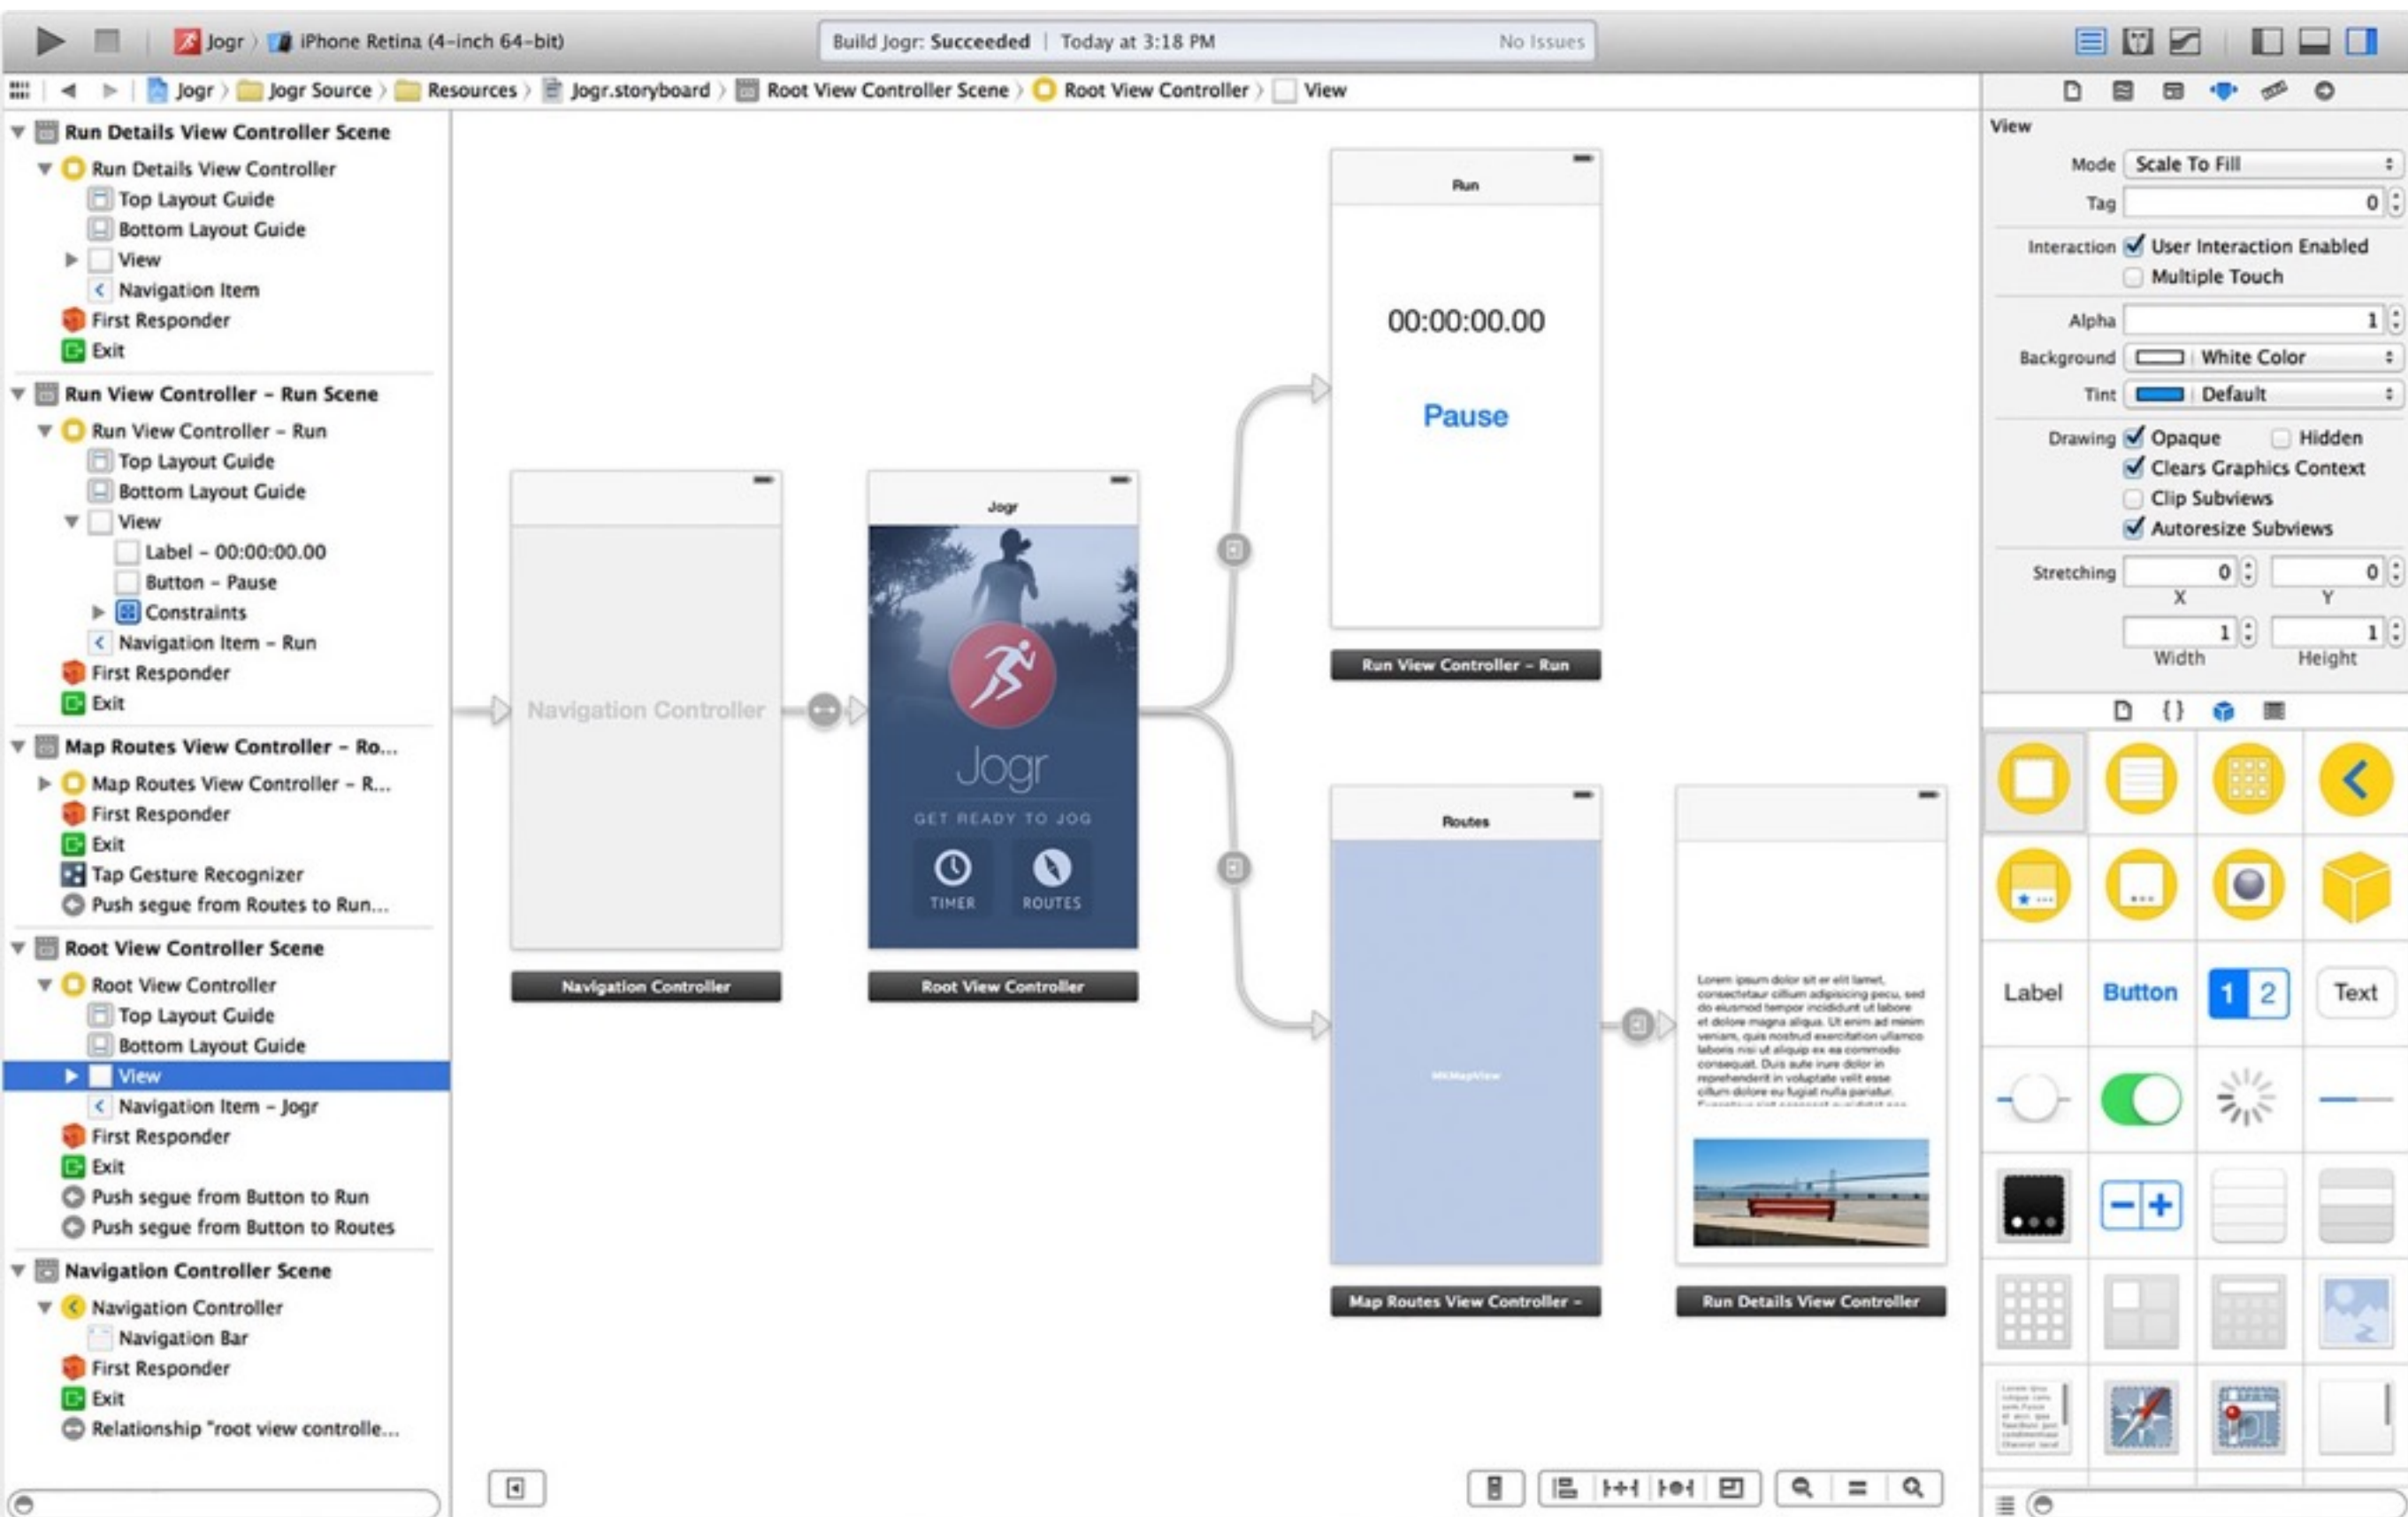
Jogr 〉 iPhone Retina (4-inch 64-bit)

Build Jogr: Succeeded | Today at 3:18 PM    No Issues

Jogr 〉 Jogr Source 〉 Resources 〉 Jogr.storyboard 〉 Root View Controller Scene 〉 Root View Controller 〉 View

Run Details View Controller Scene
Run Details View Controller
Top Layout Guide
Bottom Layout Guide
View
Navigation Item
First Responder
Exit
Run View Controller – Run Scene
Run View Controller – Run
Top Layout Guide
Bottom Layout Guide
View
Label – 00:00:00.00
Button – Pause
Constraints
Navigation Item – Run
First Responder
Exit
Map Routes View Controller – Ro...
Map Routes View Controller – R...
First Responder
Exit
Tap Gesture Recognizer
Push segue from Routes to Run...
Root View Controller Scene
Root View Controller
Top Layout Guide
Bottom Layout Guide
View
Navigation Item – Jogr
First Responder
Exit
Push segue from Button to Run
Push segue from Button to Routes
Navigation Controller Scene
Navigation Controller
Navigation Bar
First Responder
Exit
Relationship "root view controlle...

Navigation Controller
Navigation Controller

Jogr
Jogr
GET READY TO JOG
TIMER
ROUTES
Root View Controller

Run
00:00:00.00
Pause
Run View Controller – Run

Routes
MKMapView
Map Routes View Controller –

Lorem ipsum dolor sit er elit lamet, consectetaur cillum adipisicing pecu, sed do eiusmod tempor incididunt ut labore et dolore magna aliqua. Ut enim ad minim veniam, quis nostrud exercitation ullamco laboris nisi ut aliquip ex ea commodo consequat. Duis aute irure dolor in reprehenderit in voluptate velit esse cillum dolore eu fugiat nulla pariatur.
Run Details View Controller

View
Mode Scale To Fill
Tag 0
Interaction User Interaction Enabled
Multiple Touch
Alpha 1
Background White Color
Tint Default
Drawing Opaque Hidden
Clears Graphics Context
Clip Subviews
Autoresize Subviews
Stretching 0 0
X Y
1 1
Width Height

Label Button 1 2 Text